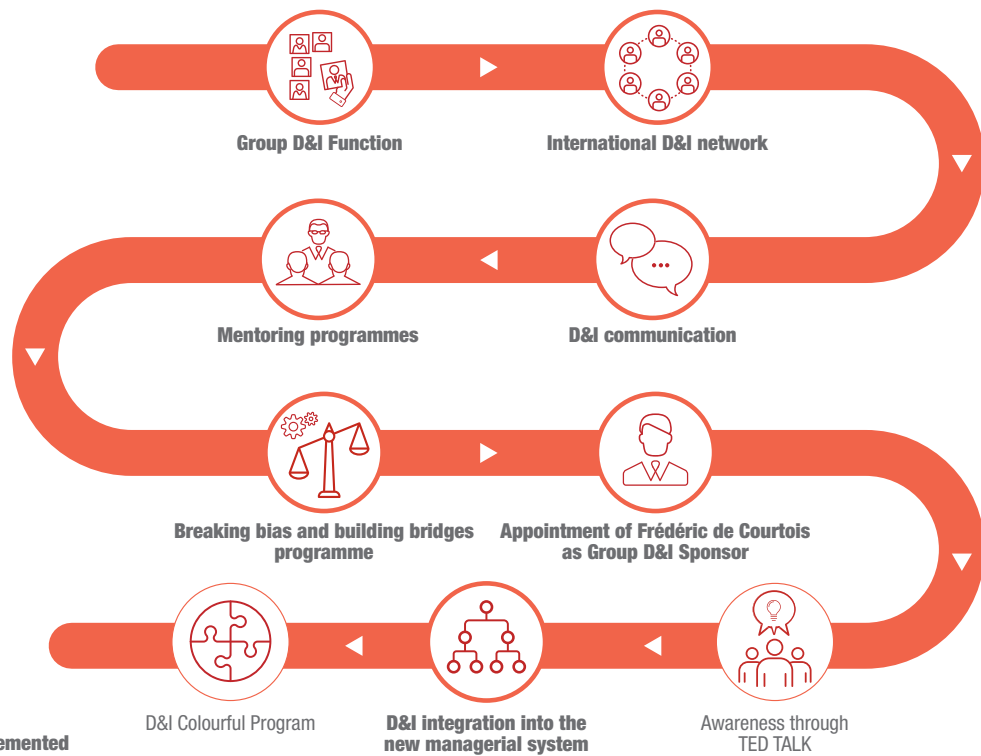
Group D&I Function

International D&I network

Mentoring programmes

D&I communication

Breaking bias and building bridges programme

Appointment of Frédéric de Courtois as Group D&I Sponsor

D&I Colourful Program

D&I integration into the new managerial system

Awareness through TED TALK

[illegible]emented